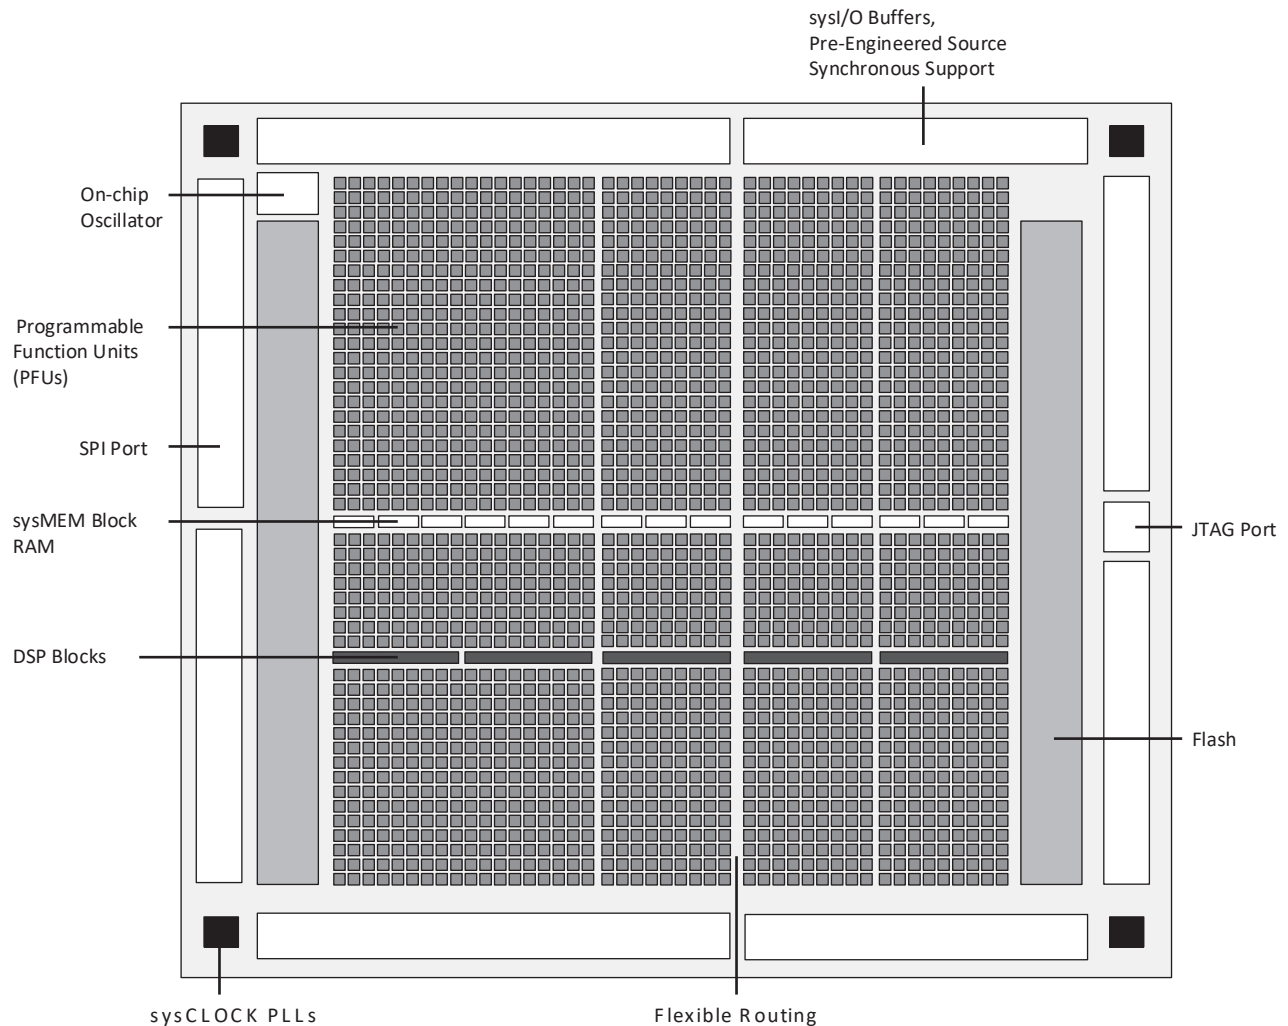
sysI/O Buffers,
Pre-Engineered Source
Synchronous Support

On-chip
Oscillator

Programmable
Function Units
(PFUs)

SPI Port

sysMEM Block
RAM

JTAG Port

DSP Blocks

Flash

sysCLOCK PLLs

Flexible Routing